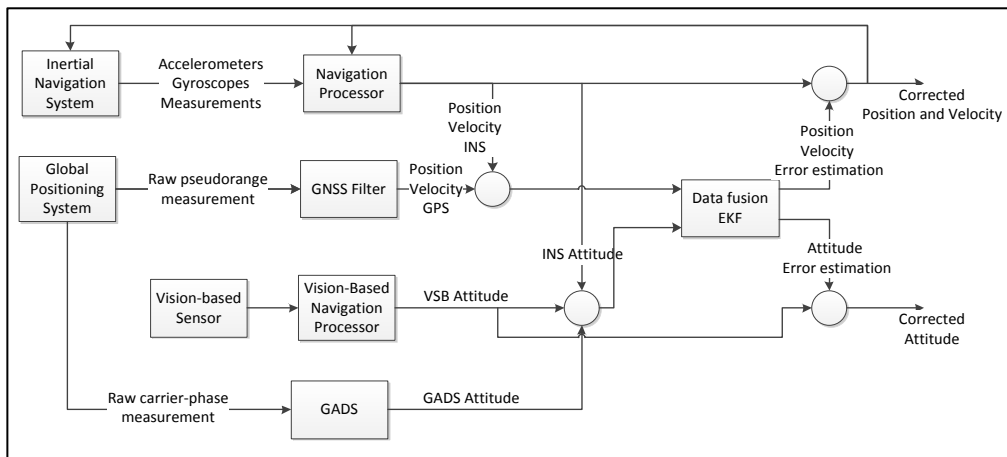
Inertial Navigation System

Accelerometers Gyroscopes Measurements

Navigation Processor

Corrected Position and Velocity

Position Velocity INS

Position Velocity Error estimation

Global Positioning System

Raw pseudorange measurement

GNSS Filter

Position Velocity GPS

Data fusion EKF

INS Attitude

Attitude Error estimation

Vision-based Sensor

Vision-Based Navigation Processor

VSB Attitude

Corrected Attitude

Raw carrier-phase measurement

GADS

GADS Attitude